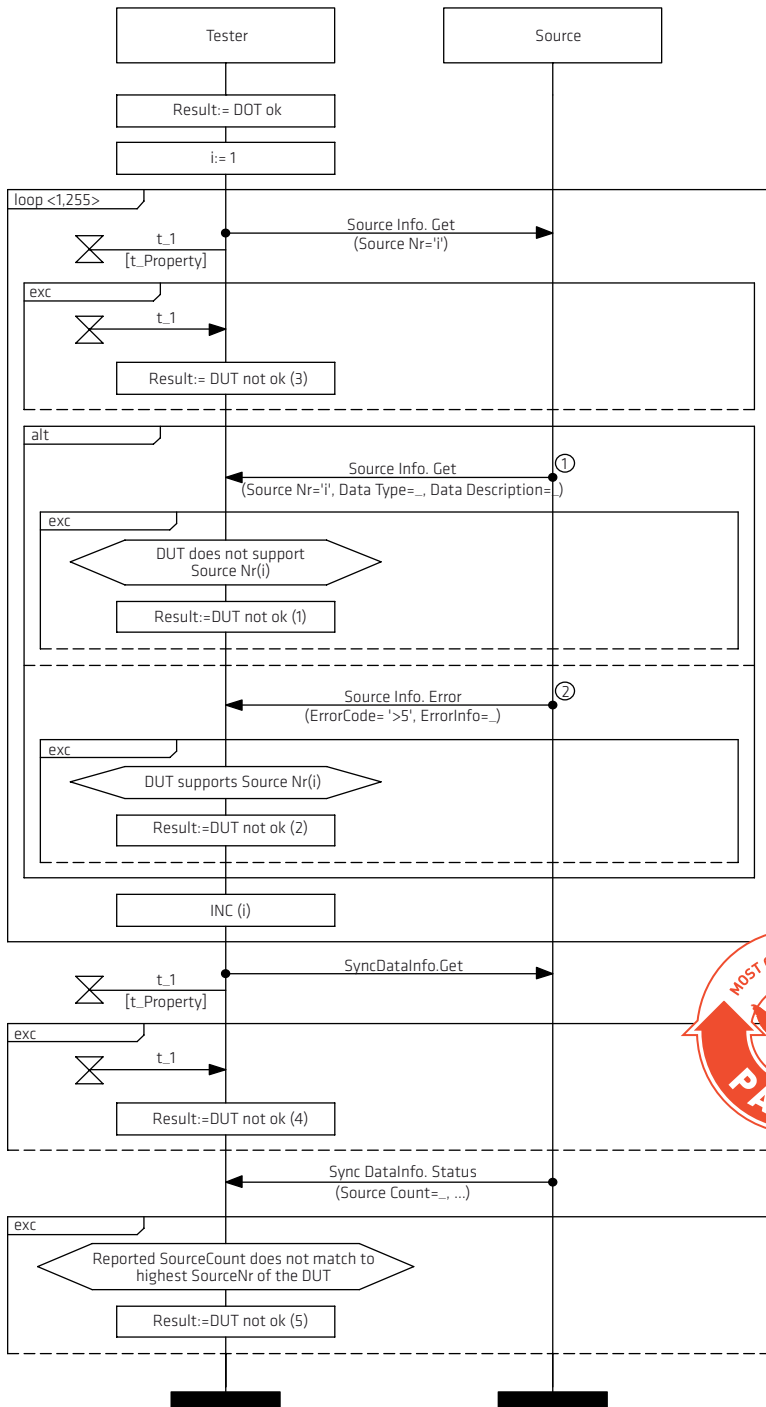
Tester

Source

Result:= DOT ok

i:= 1

loop <1,255>

Source Info. Get
(Source Nr='i')

t_1
[t_Property]

exc

t_1

Result:= DUT not ok (3)

alt

Source Info. Get
(Source Nr='i', Data Type=_, Data Description=_)

1

exc

DUT does not support Source Nr(i)

Result:=DUT not ok (1)

Source Info. Error
(ErrorCode= '>5', ErrorInfo=_)

2

exc

DUT supports Source Nr(i)

Result:=DUT not ok (2)

INC (i)

SyncDataInfo.Get

t_1
[t_Property]

exc

t_1

Result:=DUT not ok (4)

Sync DataInfo. Status
(Source Count=_, ...)

exc

Reported SourceCount does not match to highest SourceNr of the DUT

Result:=DUT not ok (5)

MOST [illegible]

PA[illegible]